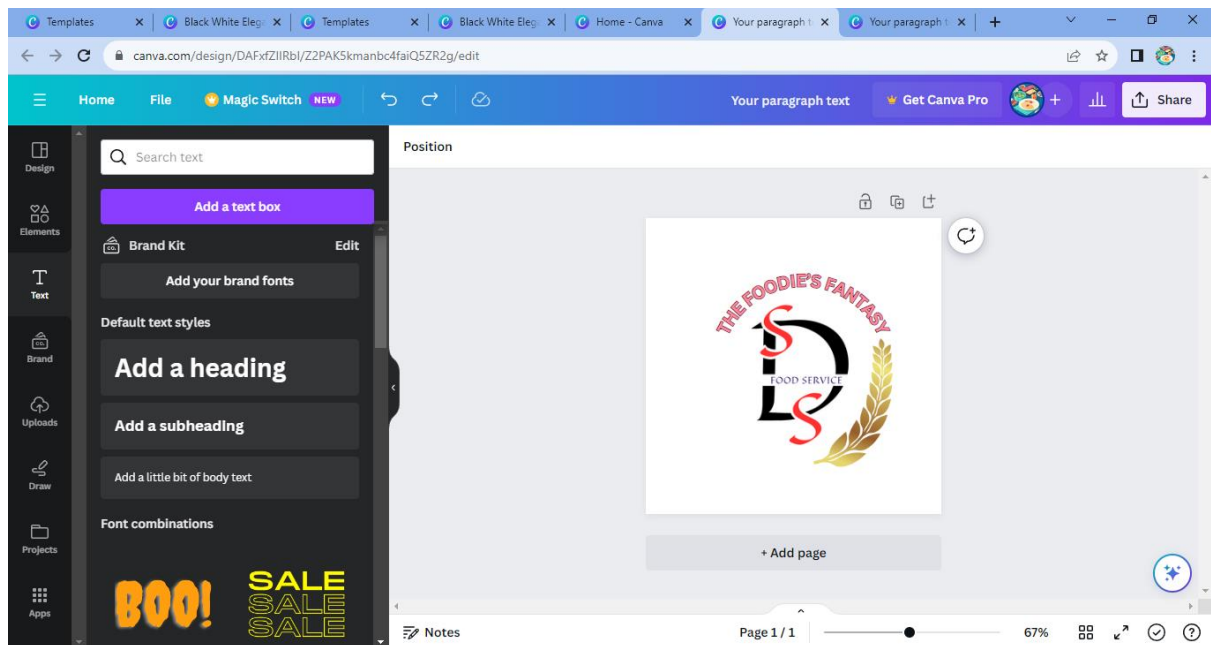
Templates
Black White Eleg
Templates
Black White Eleg
Home - Canva
Your paragraph t
Your paragraph t

canva.com/design/DAFxfZIlRbI/Z2PAK5kmanbc4faiQ5ZR2g/edit

Home File Magic Switch NEW Your paragraph text Get Canva Pro Share

Design
Elements
Text
Brand
Uploads
Draw
Projects
Apps

Search text
Add a text box
Brand Kit Edit
Add your brand fonts
Default text styles
Add a heading
Add a subheading
Add a little bit of body text
Font combinations
BOO!
SALE
SALE
SALE

Position

THE FOODIE'S FANTASY
FOOD SERVICE

+ Add page

Notes Page 1 / 1 67%